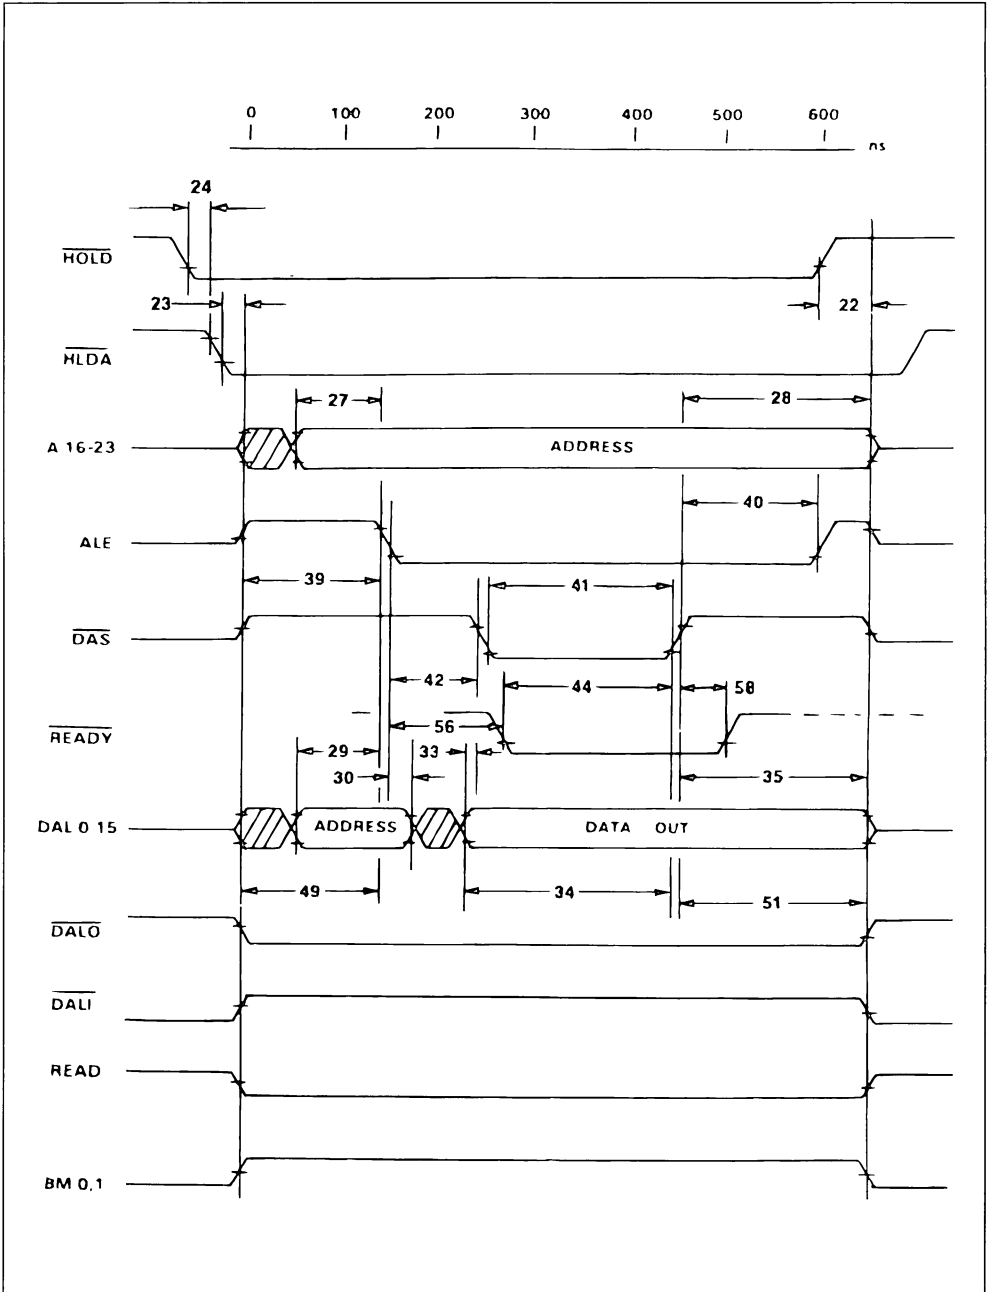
0 100 200 300 400 500 600 ns

24

$\overline{HOLD}$

23

22

$\overline{HLDA}$

27

28

A 16-23

ADDRESS

40

ALE

39

41

$\overline{DAS}$

42

44

58

56

$\overline{READY}$

29

30

33

35

DAL 0 15

ADDRESS

DATA OUT

49

34

51

$\overline{DALO}$

$\overline{DALI}$

READ

BM 0,1